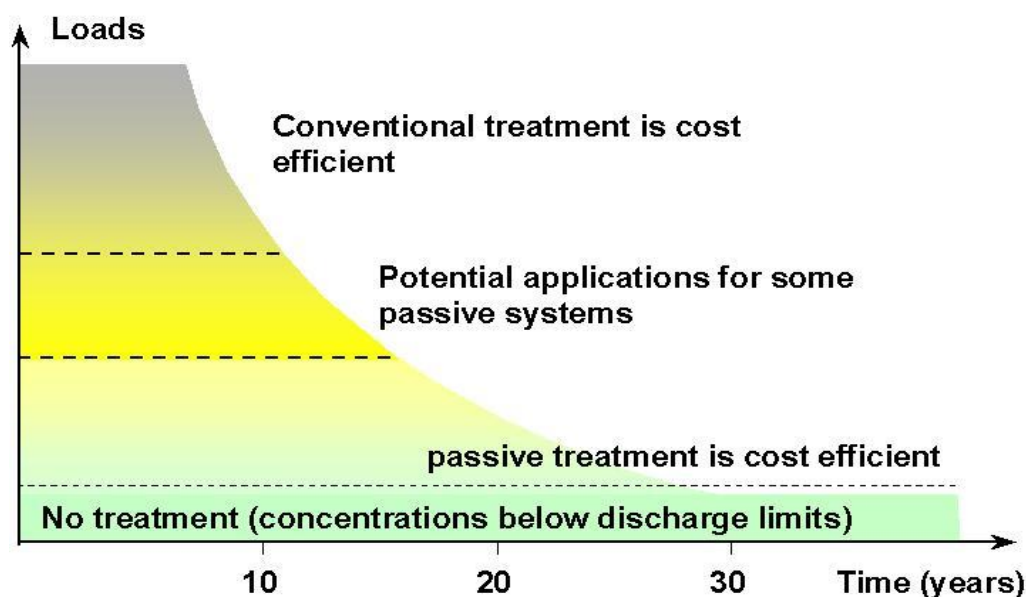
Loads

Conventional treatment is cost efficient

Potential applications for some passive systems

passive treatment is cost efficient

No treatment (concentrations below discharge limits)

10

20

30

Time (years)